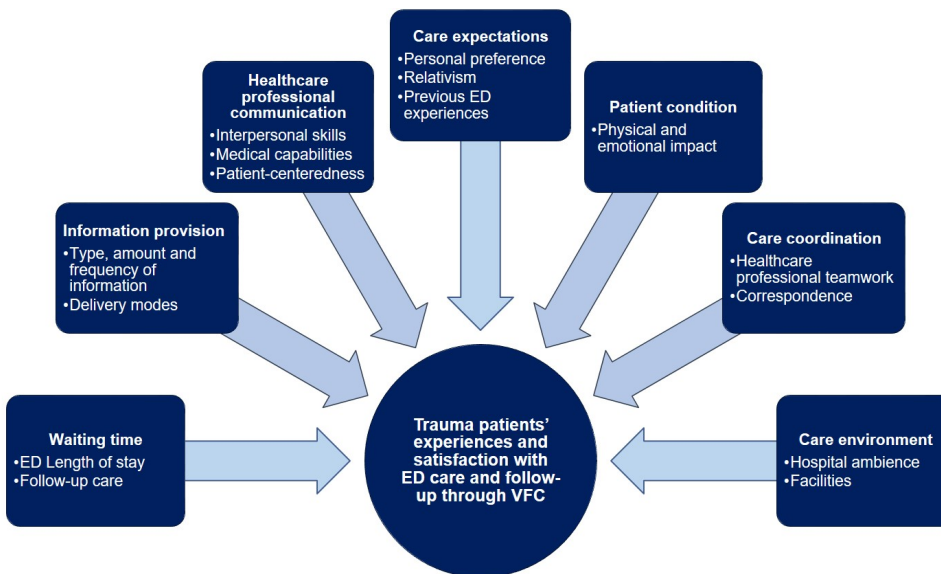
Care expectations
•Personal preference
•Relativism
•Previous ED experiences

Healthcare professional communication
•Interpersonal skills
•Medical capabilities
•Patient-centeredness

Patient condition
•Physical and emotional impact

Information provision
•Type, amount and frequency of information
•Delivery modes

Care coordination
•Healthcare professional teamwork
•Correspondence

Waiting time
•ED Length of stay
•Follow-up care

Trauma patients' experiences and satisfaction with ED care and follow-up through VFC

Care environment
•Hospital ambience
•Facilities